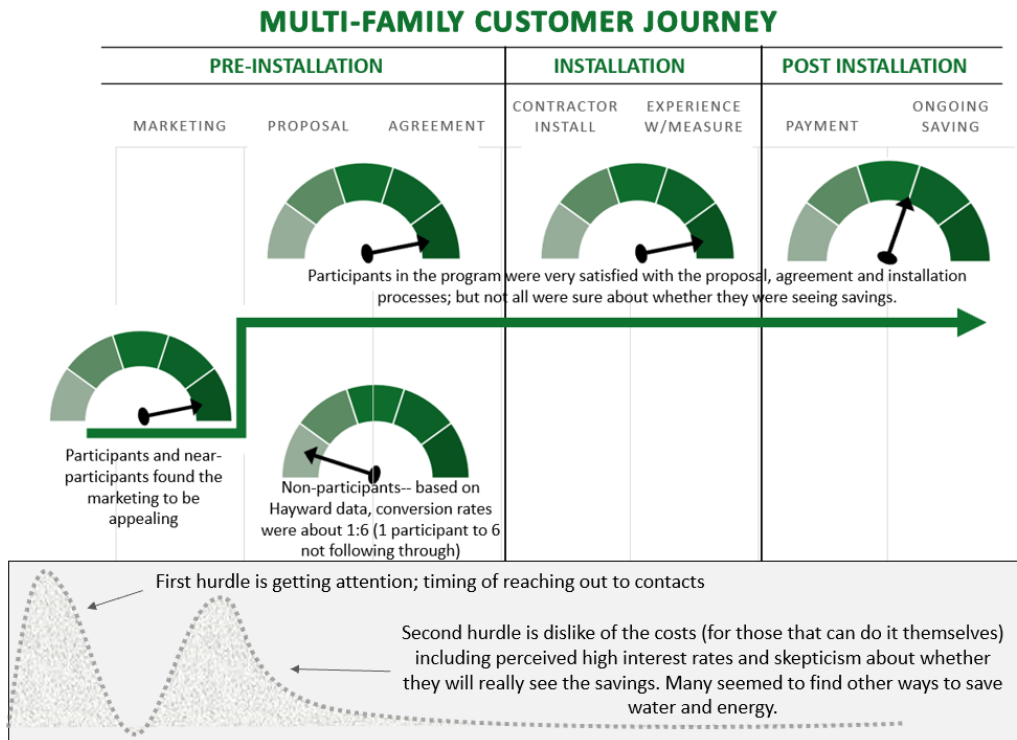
MULTI-FAMILY CUSTOMER JOURNEY

PRE-INSTALLATION

INSTALLATION

POST INSTALLATION

MARKETING

PROPOSAL

AGREEMENT

CONTRACTOR INSTALL

EXPERIENCE W/MEASURE

PAYMENT

ONGOING SAVING

Participants in the program were very satisfied with the proposal, agreement and installation processes; but not all were sure about whether they were seeing savings.

Participants and near-participants found the marketing to be appealing

Non-participants-- based on Hayward data, conversion rates were about 1:6 (1 participant to 6 not following through)

First hurdle is getting attention; timing of reaching out to contacts

Second hurdle is dislike of the costs (for those that can do it themselves) including perceived high interest rates and skepticism about whether they will really see the savings. Many seemed to find other ways to save water and energy.